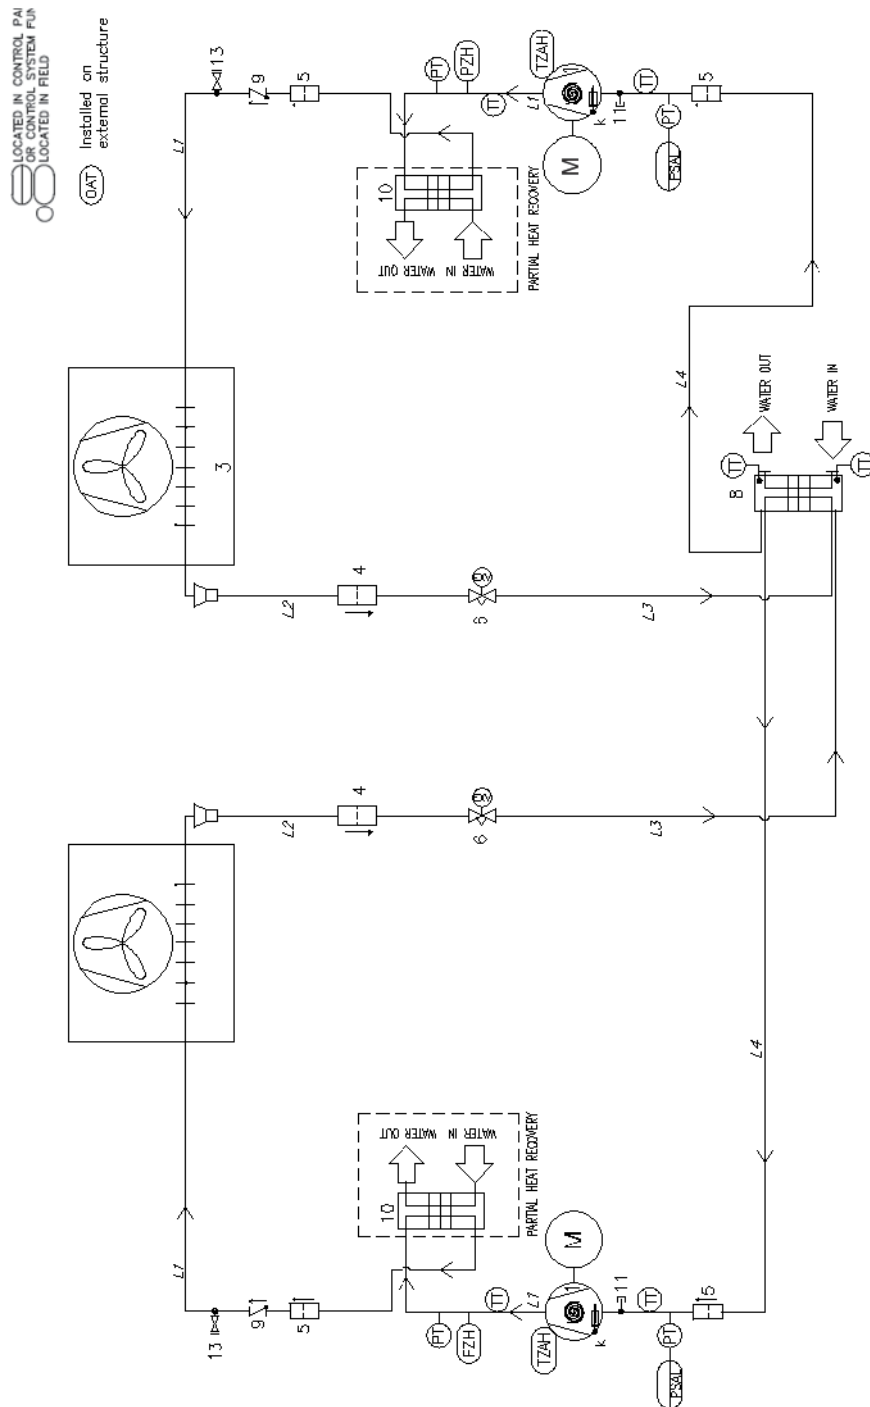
LOCATED IN CONTROL PA
OR CONTROL SYSTEM FUN
LOCATED IN FIELD

OAT Installed on external structure

13
9
5
PT
PZH
TZAH
TT
L1
k
11
TT
PT
5
PSAL
M
10
WATER OUT
WATER IN
PARTIAL HEAT RECOVERY
L1
3
L2
4
6
L3
L4
WATER OUT
WATER IN
TT
8
TT
L2
4
6
L3
L4
L1
10
WATER OUT
WATER IN
PARTIAL HEAT RECOVERY
M
13
9
5
PT
FZH
TZAH
TT
L1
k
11
TT
PT
5
PSAL